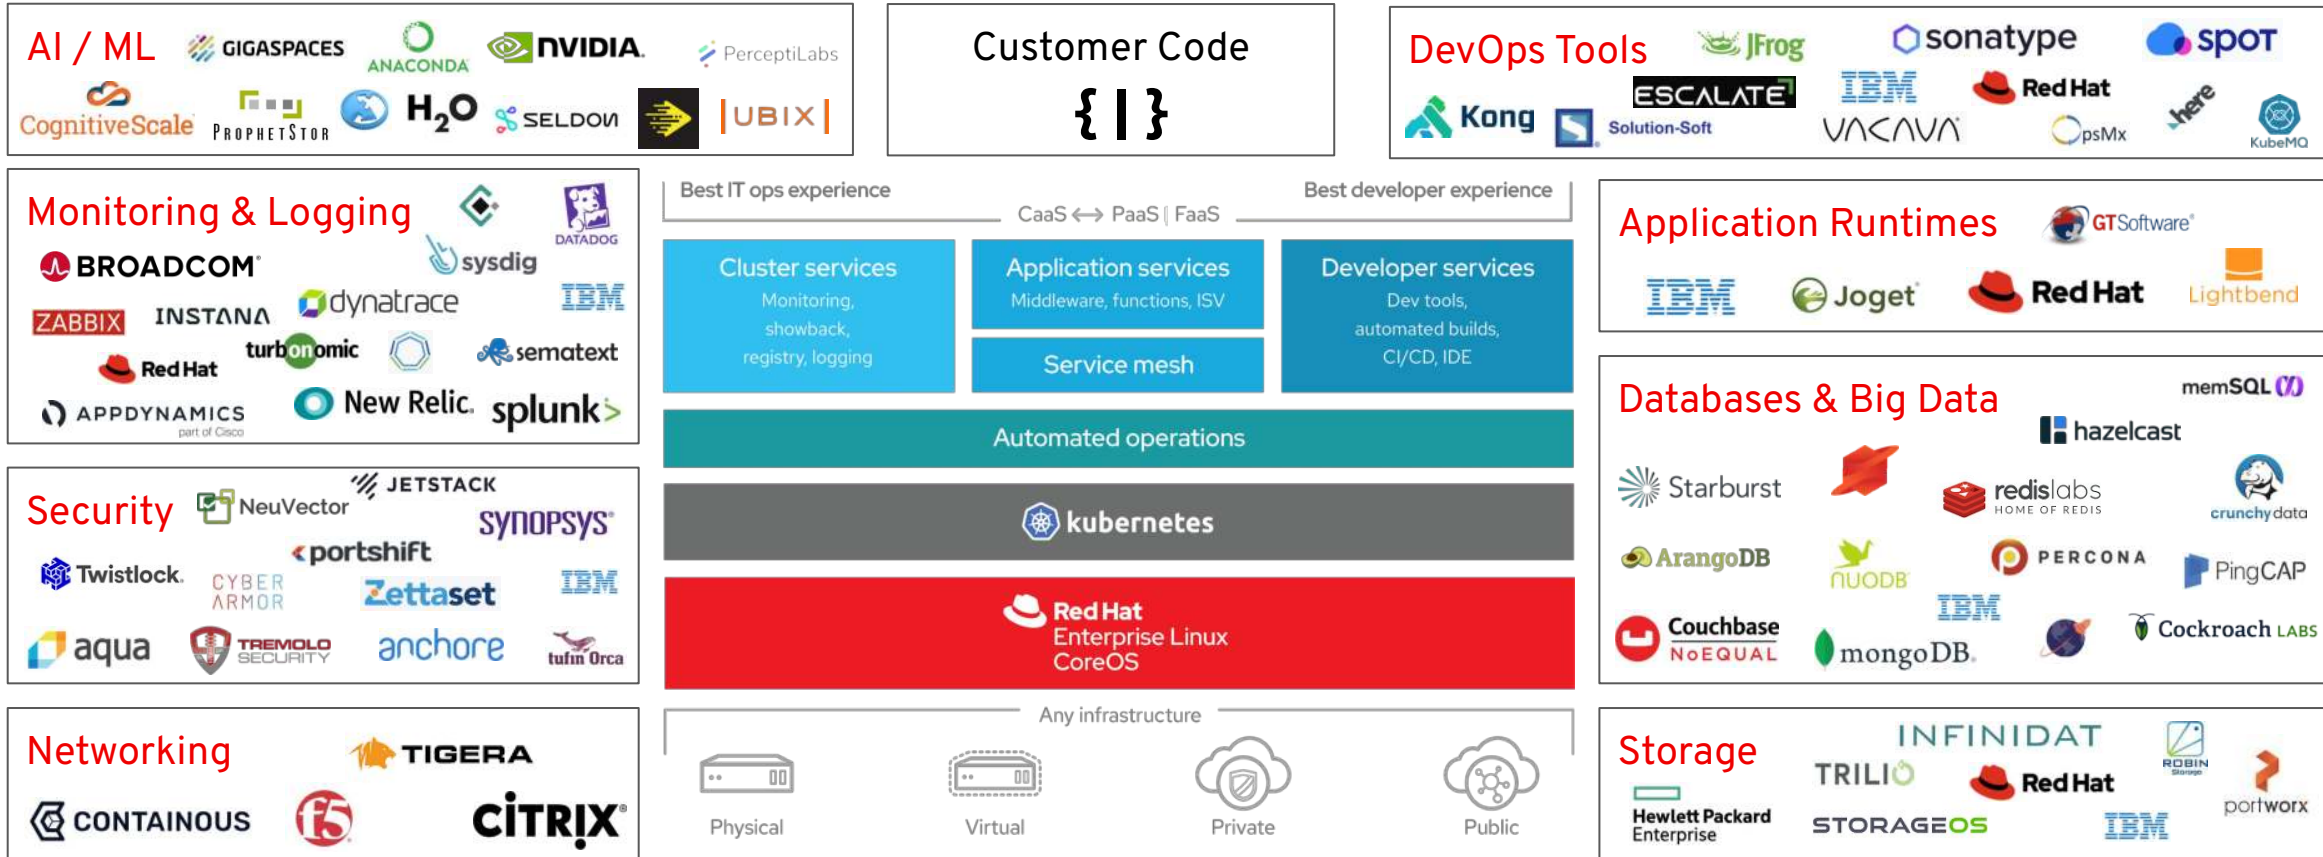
AI / ML GIGASPACES ANACONDA NVIDIA PerceptiLabs
CognitiveScale ProphetStor $H_2O$ SELDON |UBIX|

Customer Code
{ | }

DevOps Tools JFrog sonatype spot
ESCALATE IBM Red Hat
Kong Solution-Soft VACAVA OpsMx here KubeMQ

Monitoring & Logging DATADOG
BROADCOM sysdig
ZABBIX INSTANA dynatrace IBM
Red Hat turbonomic sematext
APPDYNAMICS part of Cisco New Relic. splunk>

Best IT ops experience
CaaS ⟷ PaaS | FaaS
Best developer experience

Cluster services
Monitoring, showback, registry, logging

Application services
Middleware, functions, ISV

Service mesh

Developer services
Dev tools, automated builds, CI/CD, IDE

Automated operations

kubernetes

Red Hat
Enterprise Linux
CoreOS

Any infrastructure
Physical
Virtual
Private
Public

Security NeuVector JETSTACK
SYNOPSYS
Twistlock. portshift
CYBER ARMOR Zettaset IBM
aqua TREMOLO SECURITY anchore tufin Orca

Networking TIGERA
CONTAINOUS f5 CITRIX

Application Runtimes GTSoftware
IBM Joget Red Hat Lightbend

Databases & Big Data memSQL
hazelcast
Starburst redislabs HOME OF REDIS crunchydata
ArangoDB NUODB PERCONA PingCAP
IBM
Couchbase NoEQUAL mongoDB. Cockroach LABS

Storage INFINIDAT ROBIN Storage
TRILIO Red Hat portworx
Hewlett Packard Enterprise STORAGEOS IBM